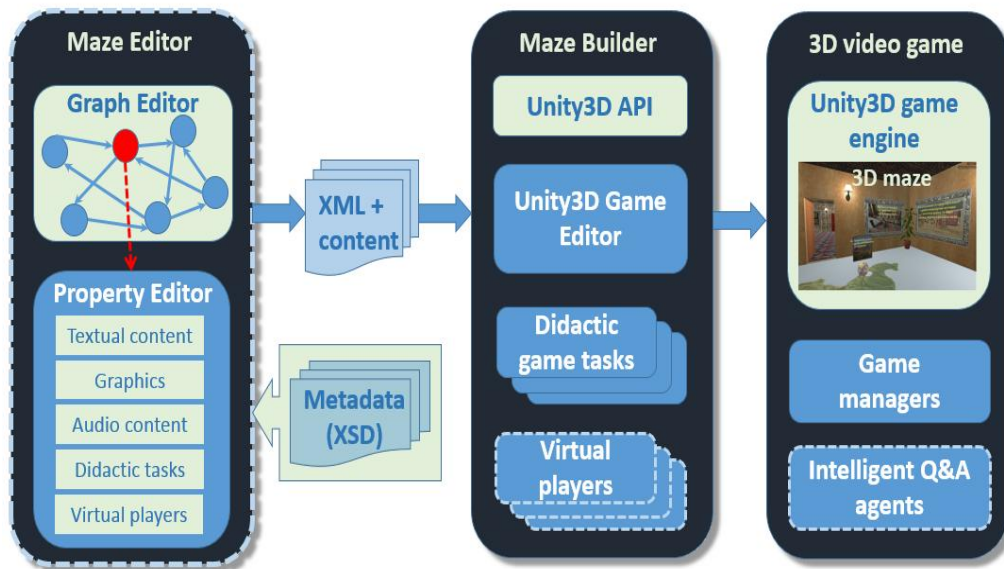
Maze Editor

Graph Editor

Property Editor

Textual content

Graphics

Audio content

Didactic tasks

Virtual players

XML + content

Metadata (XSD)

Maze Builder

Unity3D API

Unity3D Game Editor

Didactic game tasks

Virtual players

3D video game

Unity3D game engine

3D maze

Game managers

Intelligent Q&A agents